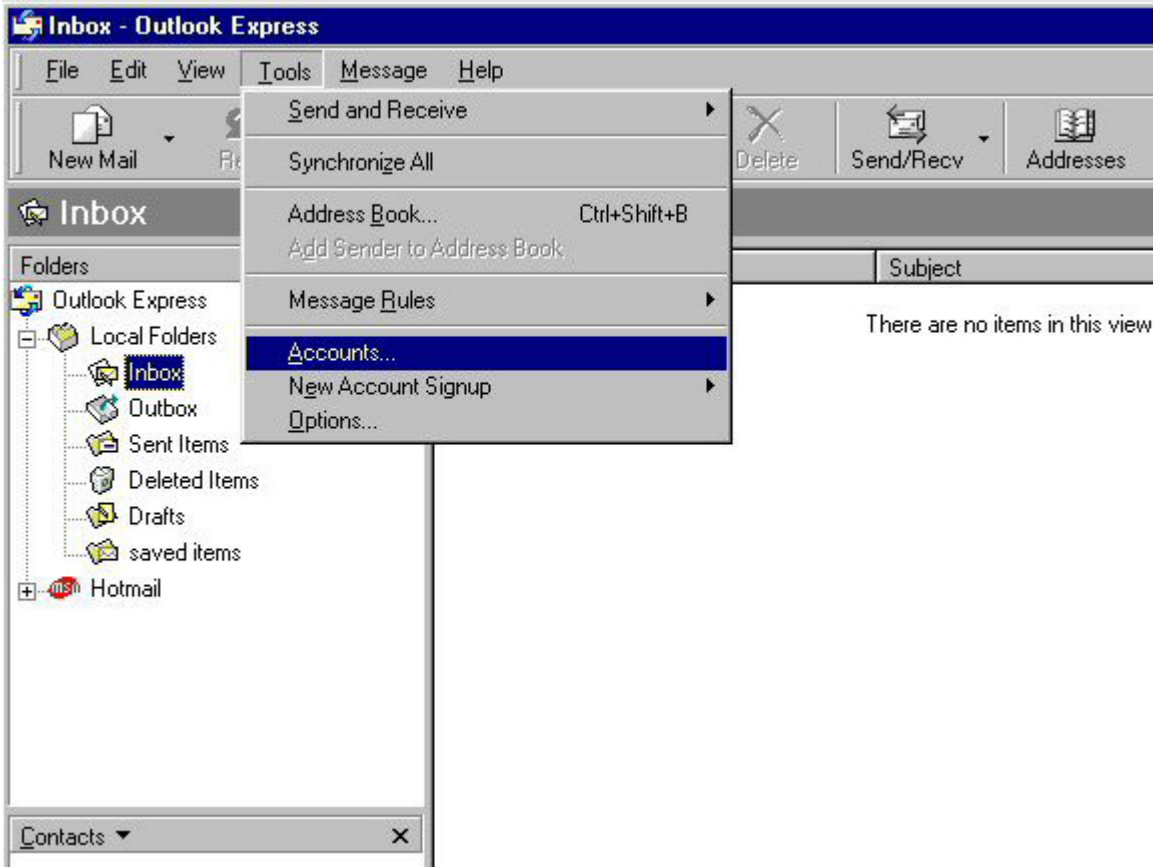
Inbox - Outlook Express

File Edit View Tools Message Help

New Mail Re Delete Send/Recv Addresses

Send and Receive
Synchronize All
Address Book... Ctrl+Shift+B
Add Sender to Address Book
Message Rules
Accounts...
New Account Signup
Options...

Inbox

Folders
Outlook Express
Local Folders
Inbox
Outbox
Sent Items
Deleted Items
Drafts
saved items
Hotmail

Subject

There are no items in this view

Contacts ▼ ×